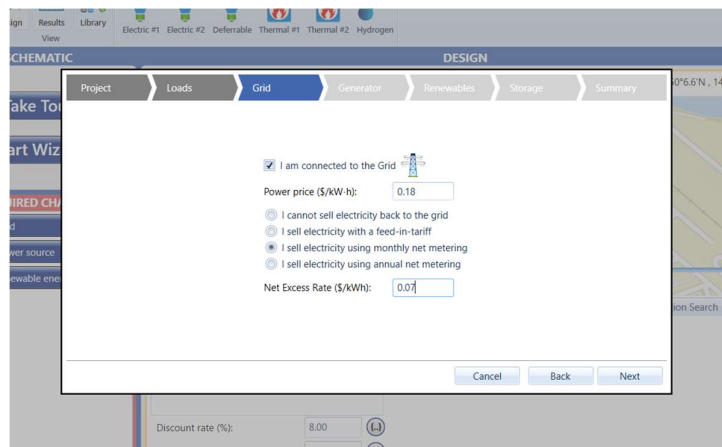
ign Results Library
View
Electric #1 Electric #2 Deferrable Thermal #1 Thermal #2 Hydrogen
CHEMATIC
DESIGN
Project
Loads
Grid
Generator
Renewables
Storage
Summary
0°6.6'N , 14
ake To
art Wiz
IRED CH
d
wer source
ewable ene
I am connected to the Grid
Power price ($/kW·h): 0.18
I cannot sell electricity back to the grid
I sell electricity with a feed-in-tariff
I sell electricity using monthly net metering
I sell electricity using annual net metering
Net Excess Rate ($/kWh): 0.07
ion Search
Cancel
Back
Next
Discount rate (%): 8.00 (...)